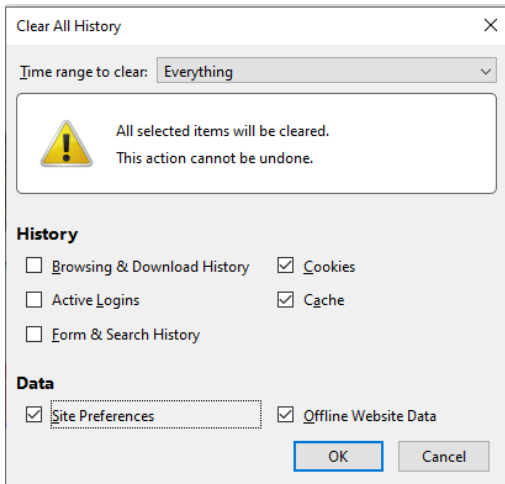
Clear All History

Time range to clear: Everything

All selected items will be cleared.
This action cannot be undone.

History

Browsing & Download History

Cookies

Active Logins

Cache

Form & Search History

Data

Site Preferences

Offline Website Data

OK

Cancel